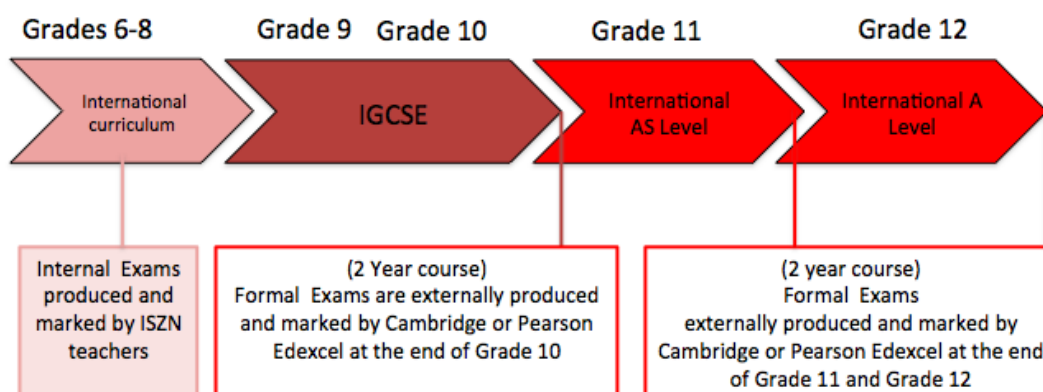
Grades 6-8

Grade 9

Grade 10

Grade 11

Grade 12

International curriculum

IGCSE

International AS Level

International A Level

Internal Exams produced and marked by ISZN teachers

(2 Year course)
Formal Exams are externally produced and marked by Cambridge or Pearson Edexcel at the end of Grade 10

(2 year course)
Formal Exams externally produced and marked by Cambridge or Pearson Edexcel at the end of Grade 11 and Grade 12